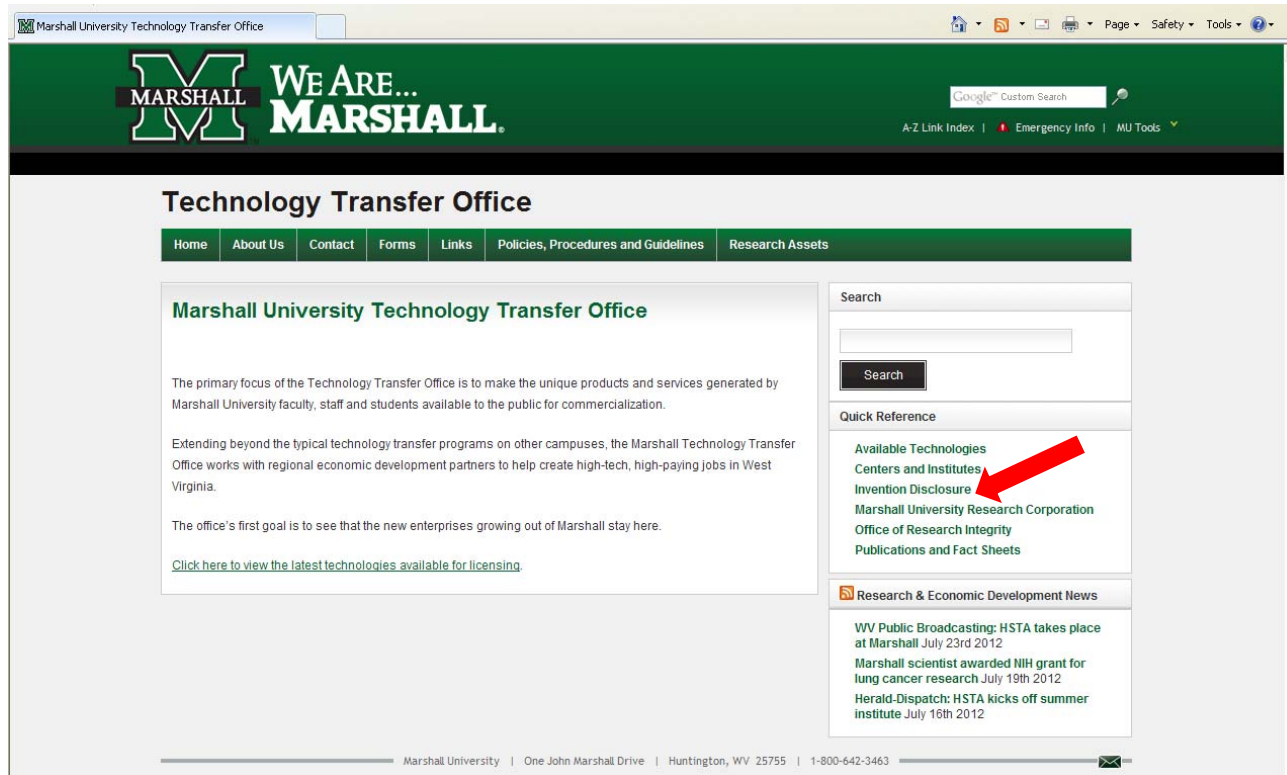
Marshall University Technology Transfer Office

Page ▾ Safety ▾ Tools ▾

MARSHALL

WE ARE... MARSHALL.

Google™ Custom Search

A-Z Link Index | Emergency Info | MU Tools

Technology Transfer Office

Home | About Us | Contact | Forms | Links | Policies, Procedures and Guidelines | Research Assets

Marshall University Technology Transfer Office

The primary focus of the Technology Transfer Office is to make the unique products and services generated by Marshall University faculty, staff and students available to the public for commercialization.

Extending beyond the typical technology transfer programs on other campuses, the Marshall Technology Transfer Office works with regional economic development partners to help create high-tech, high-paying jobs in West Virginia.

The office's first goal is to see that the new enterprises growing out of Marshall stay here.

Click here to view the latest technologies available for licensing.

Search

Search

Quick Reference

Available Technologies
Centers and Institutes
Invention Disclosure
Marshall University Research Corporation
Office of Research Integrity
Publications and Fact Sheets

Research & Economic Development News

WV Public Broadcasting: HSTA takes place at Marshall July 23rd 2012
Marshall scientist awarded NIH grant for lung cancer research July 19th 2012
Herald-Dispatch: HSTA kicks off summer institute July 16th 2012

Marshall University | One John Marshall Drive | Huntington, WV 25755 | 1-800-642-3463